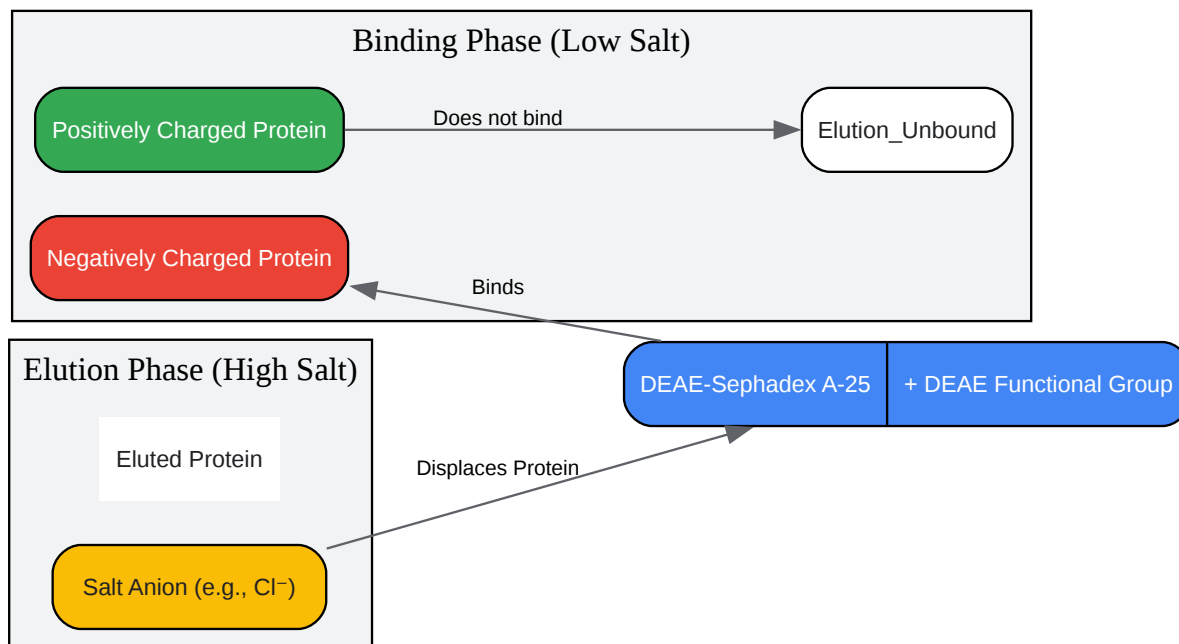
Binding Phase (Low Salt)

Positively Charged Protein

Does not bind

Elution_Unbound

Negatively Charged Protein

Binds

Elution Phase (High Salt)

DEAE-Sephadex A-25

+ DEAE Functional Group

Eluted Protein

Displaces Protein

Salt Anion (e.g., Cl⁻)